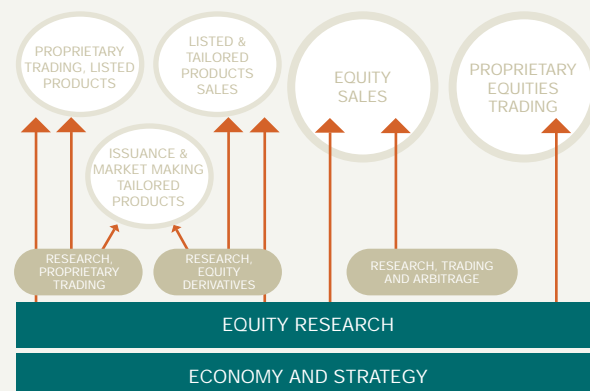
PROPRIETARY TRADING, LISTED PRODUCTS

LISTED & TAILORED PRODUCTS SALES

EQUITY SALES

PROPRIETARY EQUITIES TRADING

ISSUANCE & MARKET MAKING TAILORED PRODUCTS

RESEARCH, PROPRIETARY TRADING

RESEARCH, EQUITY DERIVATIVES

RESEARCH, TRADING AND ARBITRAGE

EQUITY RESEARCH

ECONOMY AND STRATEGY